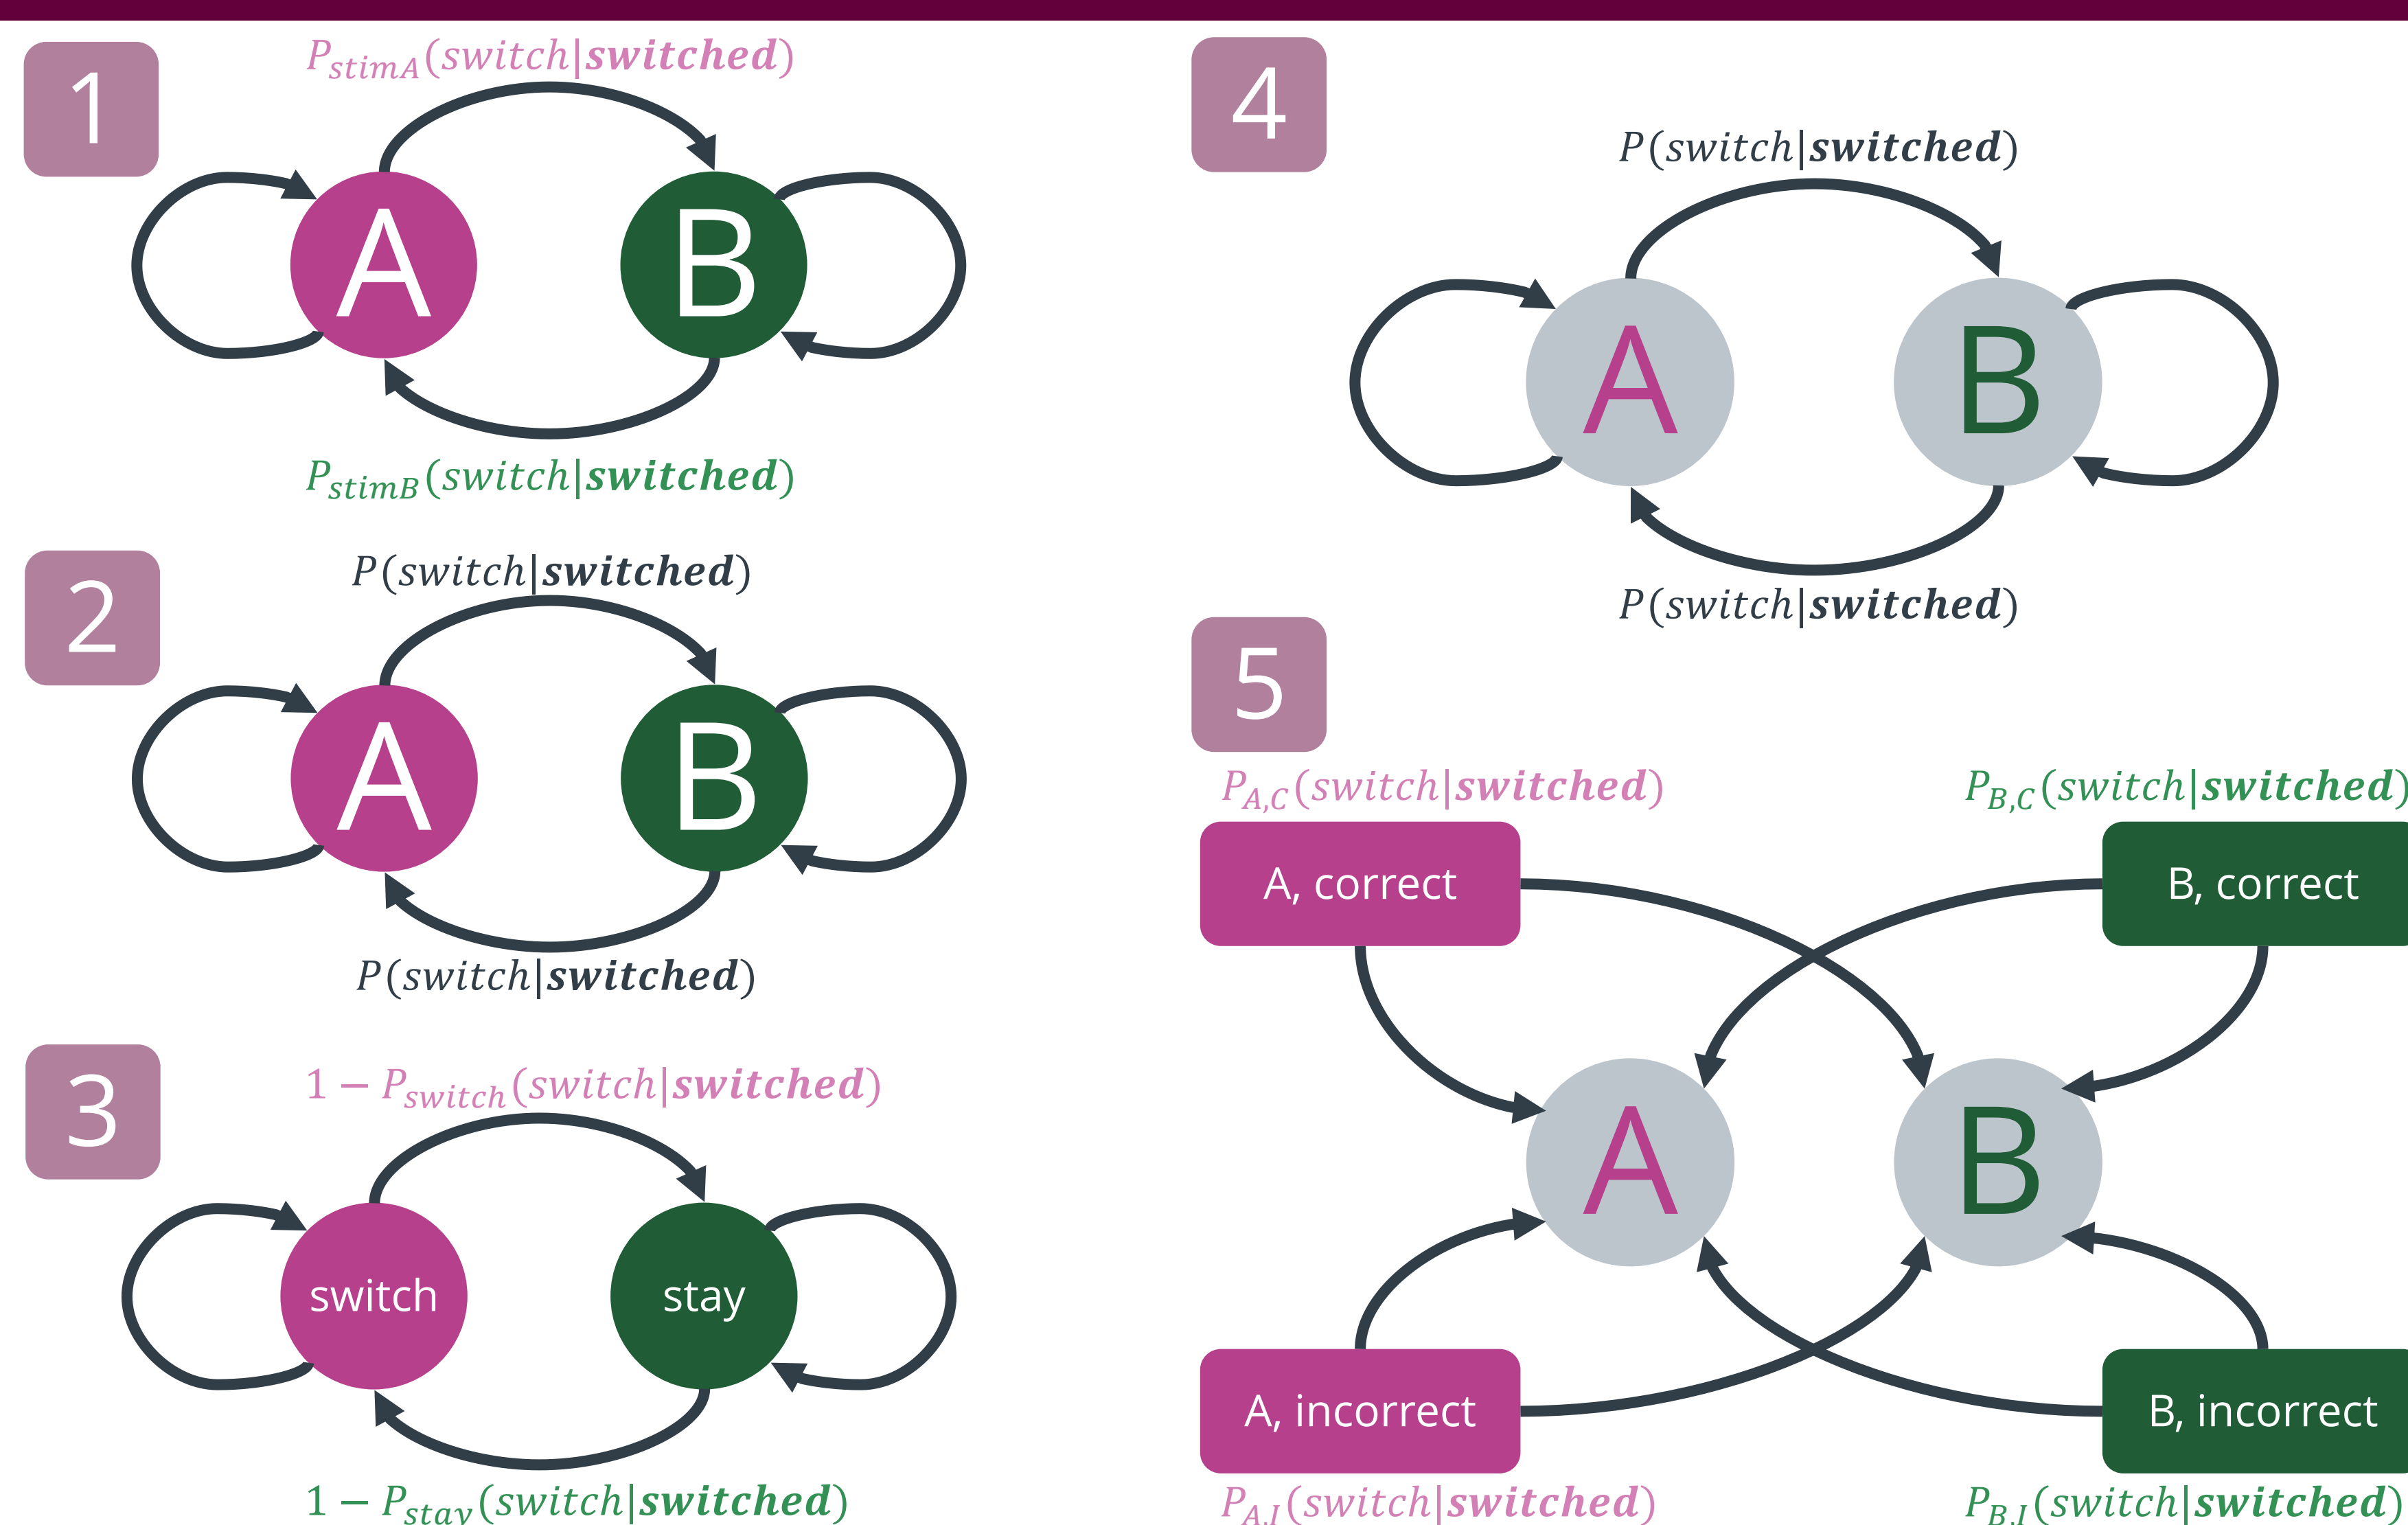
1

$P_{stimA}(switch|\boldsymbol{switched})$

A

B

$P_{stimB}(switch|\boldsymbol{switched})$

2

$P(switch|\boldsymbol{switched})$

A

B

$P(switch|\boldsymbol{switched})$

3

$1 - P_{switch}(switch|\boldsymbol{switched})$

switch

stay

$1 - P_{stay}(switch|\boldsymbol{switched})$

4

$P(switch|\boldsymbol{switched})$

A

B

$P(switch|\boldsymbol{switched})$

5

$P_{A,C}(switch|\boldsymbol{switched})$

$P_{B,C}(switch|\boldsymbol{switched})$

A, correct

B, correct

A

B

A, incorrect

B, incorrect

$P_{A,I}(switch|\boldsymbol{switched})$

$P_{B,I}(switch|\boldsymbol{switched})$